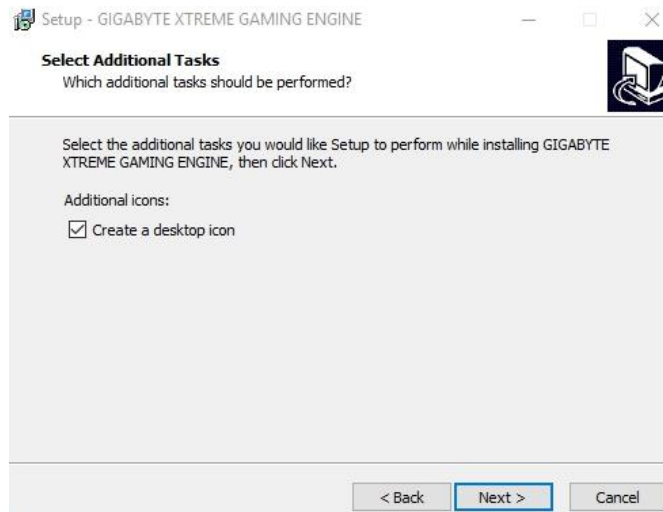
Setup - GIGABYTE XTREME GAMING ENGINE

**Select Additional Tasks**
Which additional tasks should be performed?

Select the additional tasks you would like Setup to perform while installing GIGABYTE XTREME GAMING ENGINE, then click Next.

Additional icons:

☑ Create a desktop icon

< Back Next > Cancel